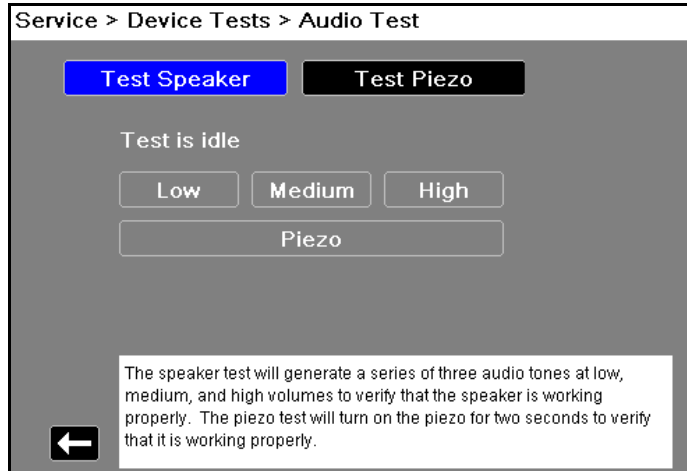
Service > Device Tests > Audio Test

Test Speaker

Test Piezo

Test is idle

Low

Medium

High

Piezo

The speaker test will generate a series of three audio tones at low, medium, and high volumes to verify that the speaker is working properly. The piezo test will turn on the piezo for two seconds to verify that it is working properly.